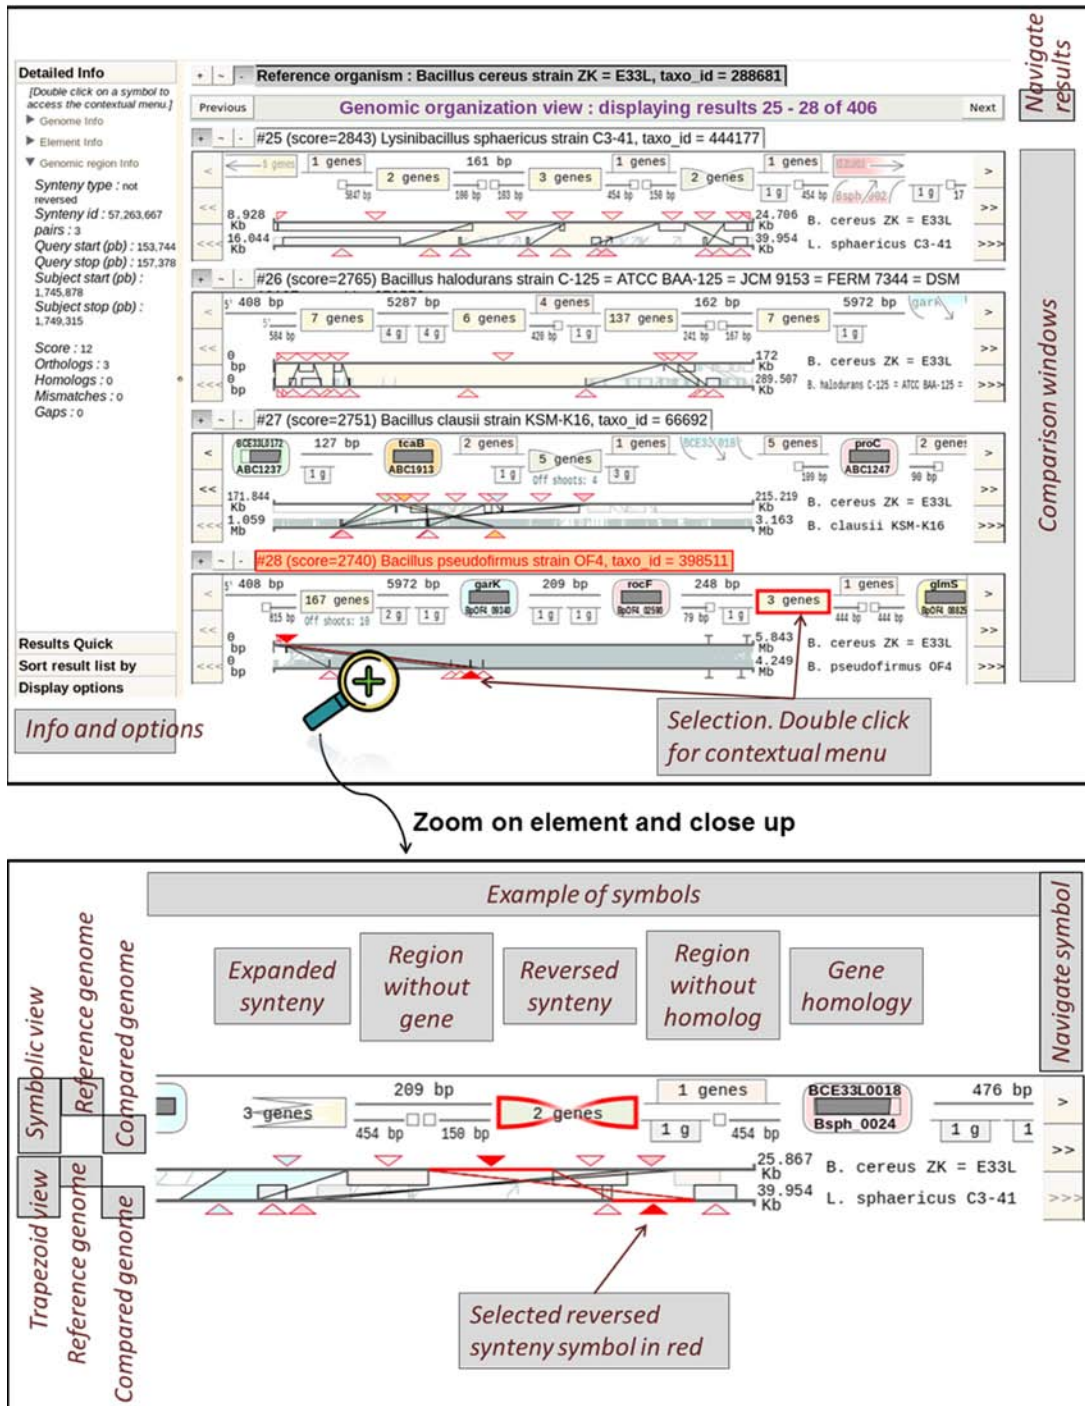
Detailed Info
[Double click on a symbol to access the contextual menu]
▶ Genome Info
▶ Element Info
▼ Genomic region Info
Synteny type : not reversed
Synteny id : 57,263,667
pairs : 3
Query start (pb) : 153,744
Query stop (pb) : 157,378
Subject start (pb) : 1,745,878
Subject stop (pb) : 1,749,315

Score : 12
Orthologs : 3
Homologs : 0
Mismatches : 0
Gaps : 0

Results Quick
Sort result list by
Display options

Info and options

+ - Reference organism : Bacillus cereus strain ZK = E33L, taxo_id = 288681

Previous Genomic organization view : displaying results 25 - 28 of 406 Next

Navigate results

+ - #25 (score=2843) Lysinibacillus sphaericus strain C3-41, taxo_id = 444177
1 genes 161 bp 1 genes 1 genes 2 genes 3 genes 2 genes 1 g 1 g
8.928 Kb 16.044 Kb 24.706 Kb 39.954 Kb B. cereus ZK = E33L L. sphaericus C3-41

+ - #26 (score=2765) Bacillus halodurans strain C-125 = ATCC BAA-125 = JCM 9153 = FERM 7344 = DSM
408 bp 5287 bp 4 genes 162 bp 5972 bp 7 genes 6 genes 137 genes 7 genes 4 g 4 g 1 g 1 g
0 bp 0 bp 172 Kb 289.587 Kb B. cereus ZK = E33L B. halodurans C-125 = ATCC BAA-125 =

+ - #27 (score=2751) Bacillus clausii strain KSM-K16, taxo_id = 66692
BCE33L0172 ABC1237 127 bp tcaB ABC1913 2 genes 1 genes 5 genes proC ABC1247 2 genes 1 g 5 genes 1 g 3 g Off shoots: 4
171.844 Kb 1.059 Mb 215.219 Kb 3.163 Mb B. cereus ZK = E33L B. clausii KSM-K16

+ - #28 (score=2740) Bacillus pseudofirmus strain OF4, taxo_id = 398511
408 bp 5972 bp garK 209 bp rocF 248 bp 3 genes 1 genes glmS 167 genes Off shoots: 18 2 g 1 g 1 g 1 g 1 g
0 bp 0 bp 5.843 Mb 4.249 Mb B. cereus ZK = E33L B. pseudofirmus OF4

Comparison windows

Selection. Double click for contextual menu

Zoom on element and close up

Example of symbols

Expanded synteny
Region without gene
Reversed synteny
Region without homolog
Gene homology

Navigate symbol

Symbolic view
Reference genome
Compared genome
Trapezoid view
Reference genome
Compared genome

3 genes 209 bp 454 bp 158 bp 2 genes 1 genes 1 g 454 bp BCE33L0018 Bsph_0024 476 bp 1 g 1
25.867 Kb 39.954 Kb B. cereus ZK = E33L L. sphaericus C3-41

Selected reversed synteny symbol in red